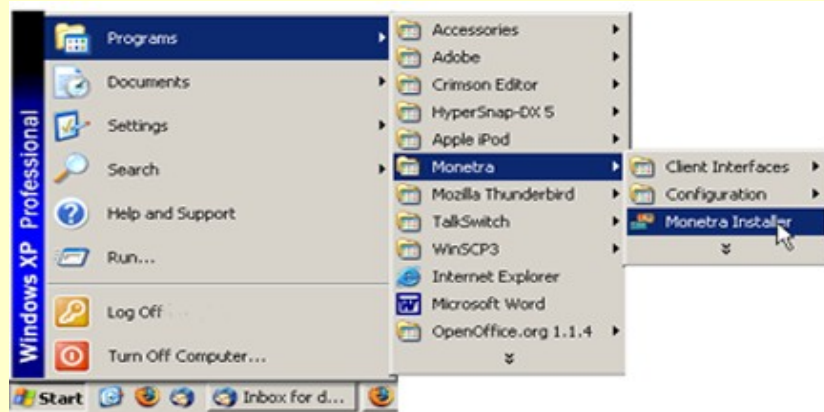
Windows XP Professional

Programs
Documents
Settings
Search
Help and Support
Run...
Log Off
Turn Off Computer...

Accessories
Adobe
Crimson Editor
HyperSnap-DX 5
Apple iPod
Monetra
Mozilla Thunderbird
TalkSwitch
WinSCP3
Internet Explorer
Microsoft Word
OpenOffice.org 1.1.4

Client Interfaces
Configuration
Monetra Installer

Start
Inbox for d...